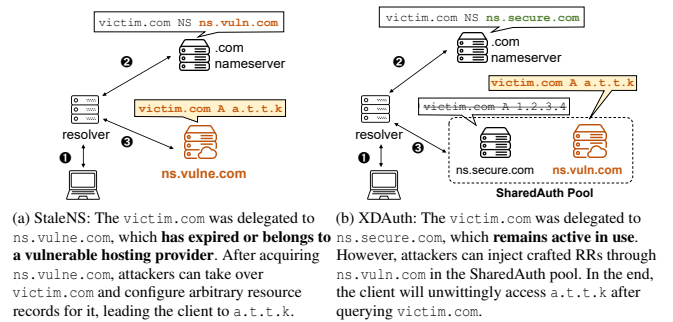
victim.com NS ns.vuln.com

.com nameserver

❷

resolver

victim.com A a.t.t.k

❸

❶

ns.vulne.com

victim.com NS ns.secure.com

.com nameserver

❷

victim.com A a.t.t.k

victim.com A 1.2.3.4

resolver

❸

❶

ns.secure.com

ns.vuln.com

SharedAuth Pool

(a) StaleNS: The victim.com was delegated to ns.vulne.com, which **has expired or belongs to a vulnerable hosting provider**. After acquiring ns.vulne.com, attackers can take over victim.com and configure arbitrary resource records for it, leading the client to a.t.t.k.

(b) XDAuth: The victim.com was delegated to ns.secure.com, which **remains active in use**. However, attackers can inject crafted RRs through ns.vuln.com in the SharedAuth pool. In the end, the client will unwittingly access a.t.t.k after querying victim.com.